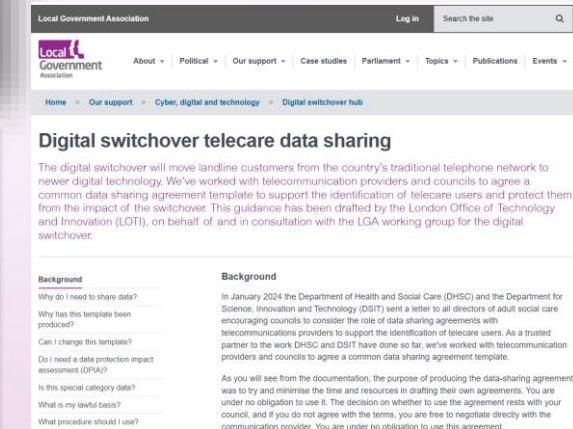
Local Government Association

Log in

Search the site

Local Government Association

About

Political

Our support

Case studies

Parliament

Topics

Publications

Events

Home > Our support > Cyber, digital and technology > Digital switchover hub

Digital switchover telecare data sharing

The digital switchover will move landline customers from the country's traditional telephone network to newer digital technology. We've worked with telecommunication providers and councils to agree a common data sharing agreement template to support the identification of telecare users and protect them from the impact of the switchover. This guidance has been drafted by the London Office of Technology and Innovation (LOTI), on behalf of and in consultation with the LGA working group for the digital switchover.

Background

Why do I need to share data?

Why has this template been produced?

Can I change this template?

Do I need a data protection impact assessment (DPIA)?

Is this special category data?

What is my lawful basis?

What procedure should I use?

Background

In January 2024 the Department of Health and Social Care (DHSC) and the Department for Science, Innovation and Technology (DSIT) sent a letter to all directors of adult social care encouraging councils to consider the role of data sharing agreements with telecommunications providers to support the identification of telecare users. As a trusted partner to the work DHSC and DSIT have done so far, we've worked with telecommunication providers and councils to agree a common data sharing agreement template.

As you will see from the documentation, the purpose of producing the data-sharing agreement was to try and minimise the time and resources in drafting their own agreements. You are under no obligation to use it. The decision on whether to use the agreement rests with your council, and if you do not agree with the terms, you are free to negotiate directly with the communication provider. You are under no obligation to use this agreement.